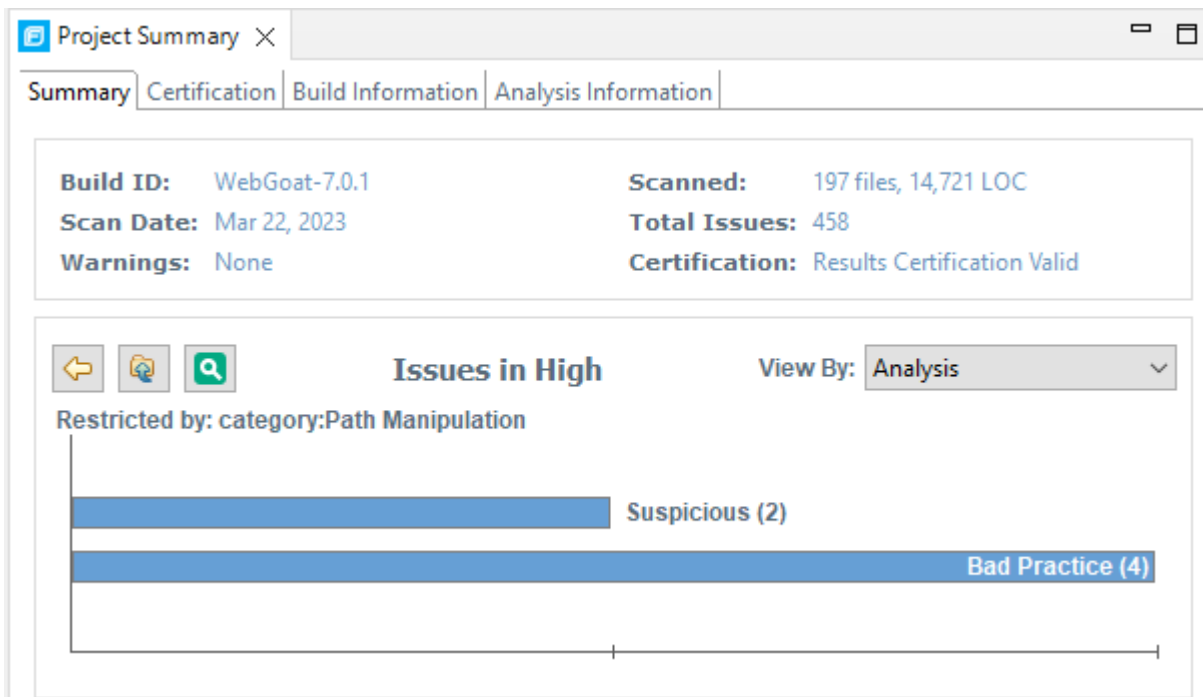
Project Summary

Summary | Certification | Build Information | Analysis Information

Build ID: WebGoat-7.0.1
Scan Date: Mar 22, 2023
Warnings: None

Scanned: 197 files, 14,721 LOC
Total Issues: 458
Certification: Results Certification Valid

Issues in High

View By: Analysis

Restricted by: category:Path Manipulation

Suspicious (2)

Bad Practice (4)